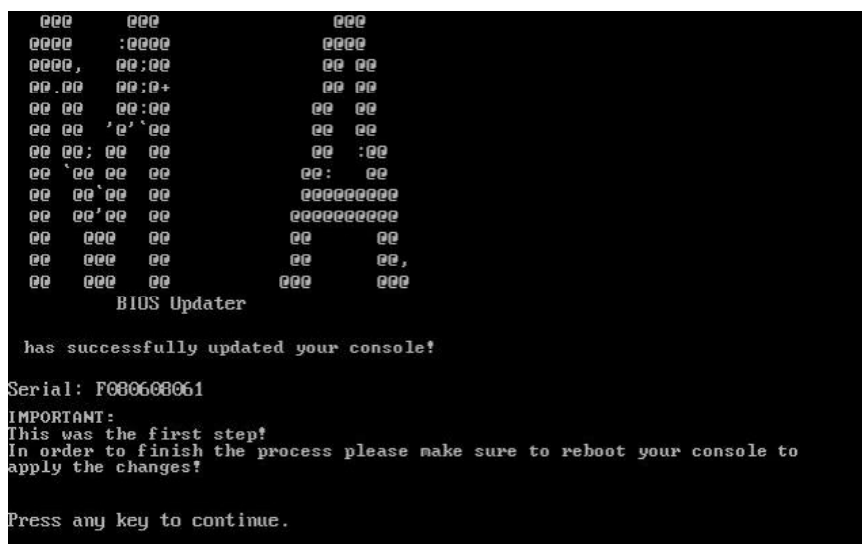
@@@    @@@                @@@
@@@@   :@@@@              @@@@
@@@@,  @@;@@              @@ @@
@@.@@  @@:@+              @@ @@
@@ @@  @@:@@             @@  @@
@@ @@  '@'`@@            @@  @@
@@ @@; @@  @@            @@  :@@
@@ `@@ @@  @@           @@:   @@
@@  @@`@@  @@           @@@@@@@@@
@@  @@'@@  @@           @@@@@@@@@@
@@   @@@   @@           @@      @@
@@   @@@   @@           @@      @@,
@@   @@@   @@          @@@      @@@
BIOS Updater

has successfully updated your console!

Serial: F080608061

IMPORTANT:
This was the first step!
In order to finish the process please make sure to reboot your console to apply the changes!

Press any key to continue.